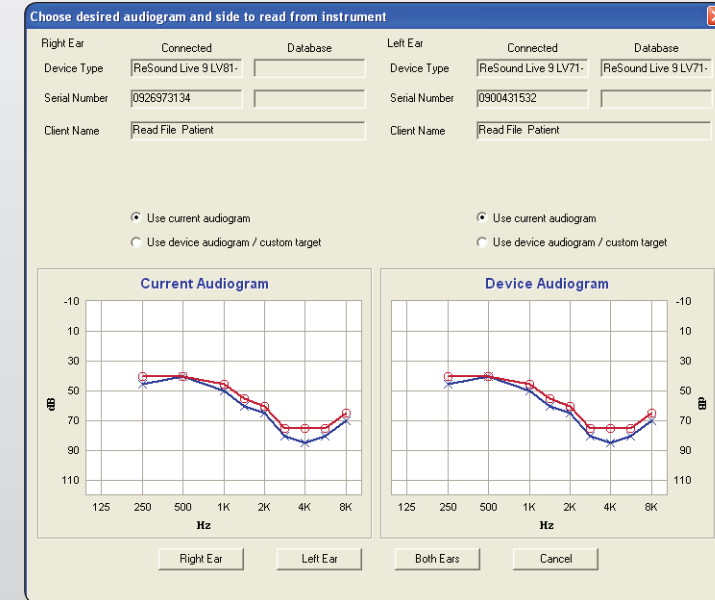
Choose desired audiogram and side to read from instrument

Right Ear

| | Connected | Database |
|---|---|---|
| Device Type | ReSound Live 9 LV81- | |
| Serial Number | 0926973134 | |
| Client Name | Read File Patient | |

Left Ear

| | Connected | Database |
|---|---|---|
| Device Type | ReSound Live 9 LV71- | ReSound Live 9 LV71- |
| Serial Number | 0900431532 | |
| Client Name | Read File Patient | |

Use current audiogram
Use device audiogram / custom target

Use current audiogram
Use device audiogram / custom target

Current Audiogram

dB
-10
10
30
50
70
90
110

125 250 500 1K 2K 4K 8K
Hz

Device Audiogram

-10
10
30
50
70
90
110
dB

125 250 500 1K 2K 4K 8K
Hz

Right Ear
Left Ear
Both Ears
Cancel